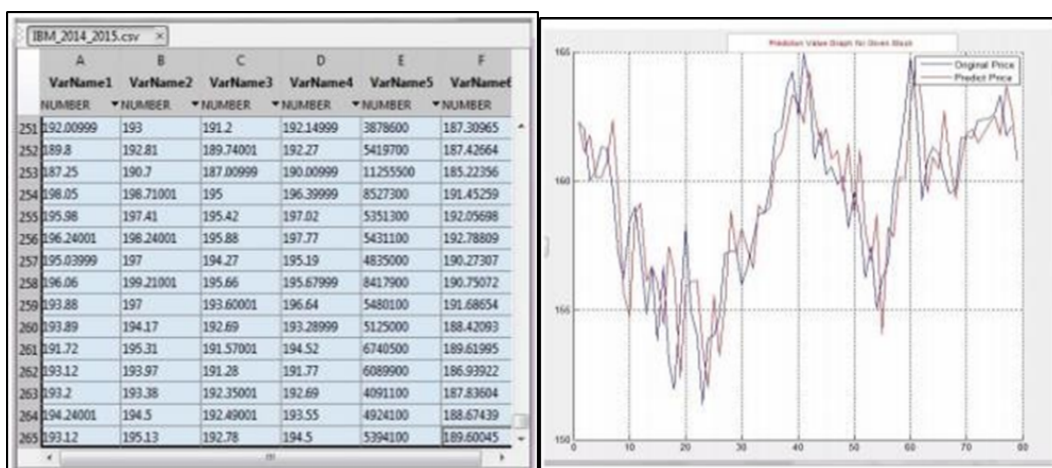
IBM_2014_2015.csv ×

| | A | B | C | D | E | F |
|---|---|---|---|---|---|---|
| | VarName1 | VarName2 | VarName3 | VarName4 | VarName5 | VarName6 |
| | NUMBER | NUMBER | NUMBER | NUMBER | NUMBER | NUMBER |
| 251 | 192.00999 | 193 | 191.2 | 192.14999 | 3878600 | 187.30965 |
| 252 | 189.8 | 192.81 | 189.74001 | 192.27 | 5419700 | 187.42664 |
| 253 | 187.25 | 190.7 | 187.00999 | 190.00999 | 11255500 | 185.22356 |
| 254 | 198.05 | 198.71001 | 195 | 196.39999 | 8527300 | 191.45259 |
| 255 | 195.98 | 197.41 | 195.42 | 197.02 | 5351300 | 192.05698 |
| 256 | 196.24001 | 198.24001 | 195.88 | 197.77 | 5431100 | 192.78809 |
| 257 | 195.03999 | 197 | 194.27 | 195.19 | 4835000 | 190.27307 |
| 258 | 196.06 | 199.21001 | 195.66 | 195.67999 | 8417900 | 190.75072 |
| 259 | 193.88 | 197 | 193.60001 | 196.64 | 5480100 | 191.68654 |
| 260 | 193.89 | 194.17 | 192.69 | 193.28999 | 5125000 | 188.42093 |
| 261 | 191.72 | 195.31 | 191.57001 | 194.52 | 6740500 | 189.61995 |
| 262 | 193.12 | 193.97 | 191.28 | 191.77 | 6089900 | 186.93922 |
| 263 | 193.2 | 193.38 | 192.35001 | 192.69 | 4091100 | 187.83604 |
| 264 | 194.24001 | 194.5 | 192.49001 | 193.55 | 4924100 | 188.67439 |
| 265 | 193.12 | 195.13 | 192.78 | 194.5 | 5394100 | 189.60045 |

Prediction Value Graph for Given Stock

Original Price
Predict Price

165
160
155
150

0 10 20 30 40 50 60 70 80